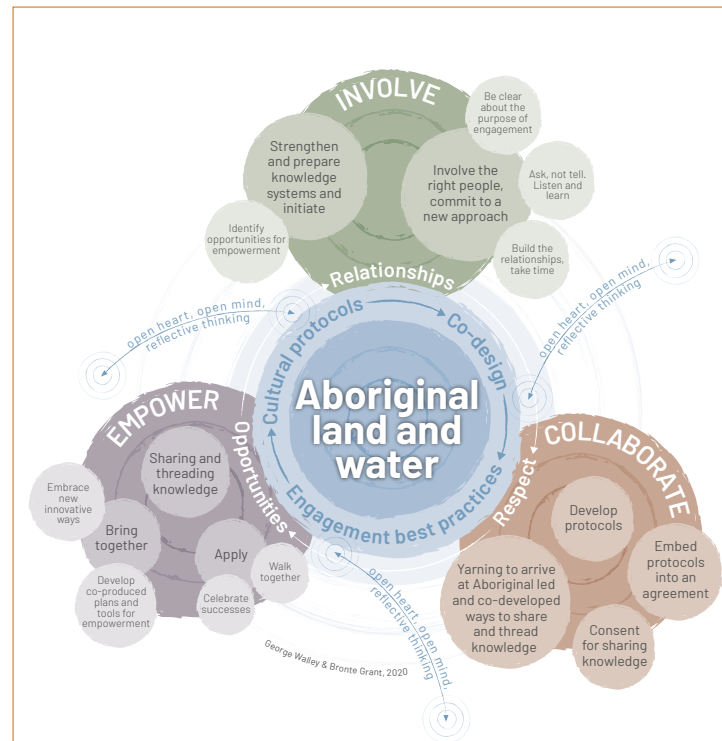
INVOLVE

Strengthen and prepare knowledge systems and initiate

Be clear about the purpose of engagement

Involve the right people, commit to a new approach

Ask, not tell. Listen and learn

Identify opportunities for empowerment

Build the relationships, take time

Relationships

open heart, open mind, reflective thinking

open heart, open mind, reflective thinking

Cultural protocols

Co-design

Aboriginal land and water

Engagement best practices

Opportunities

Respect

EMPOWER

Sharing and threading knowledge

Embrace new innovative ways

Bring together

Apply

Walk together

Develop co-produced plans and tools for empowerment

Celebrate successes

COLLABORATE

Develop protocols

Embed protocols into an agreement

Yarning to arrive at Aboriginal led and co-developed ways to share and thread knowledge

Consent for sharing knowledge

open heart, open mind, reflective thinking

George Walley & Bronte Grant, 2020